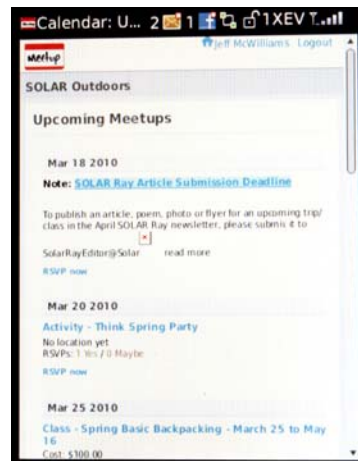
Calendar: U... 2 1 1XEV T

meetup

Jeff McWilliams Logout

SOLAR Outdoors

Upcoming Meetups

Mar 18 2010

Note: SOLAR Ray Article Submission Deadline

To publish an article, poem, photo or flyer for an upcoming trip/class in the April SOLAR Ray newsletter, please submit it to

SolarRayEditor@Solar read more

RSVP now

Mar 20 2010

Activity - Think Spring Party

No location yet

RSVPs: 1 Yes / 0 Maybe

RSVP now

Mar 25 2010

Class - Spring Basic Backpacking - March 25 to May 16

Cost: $100.00